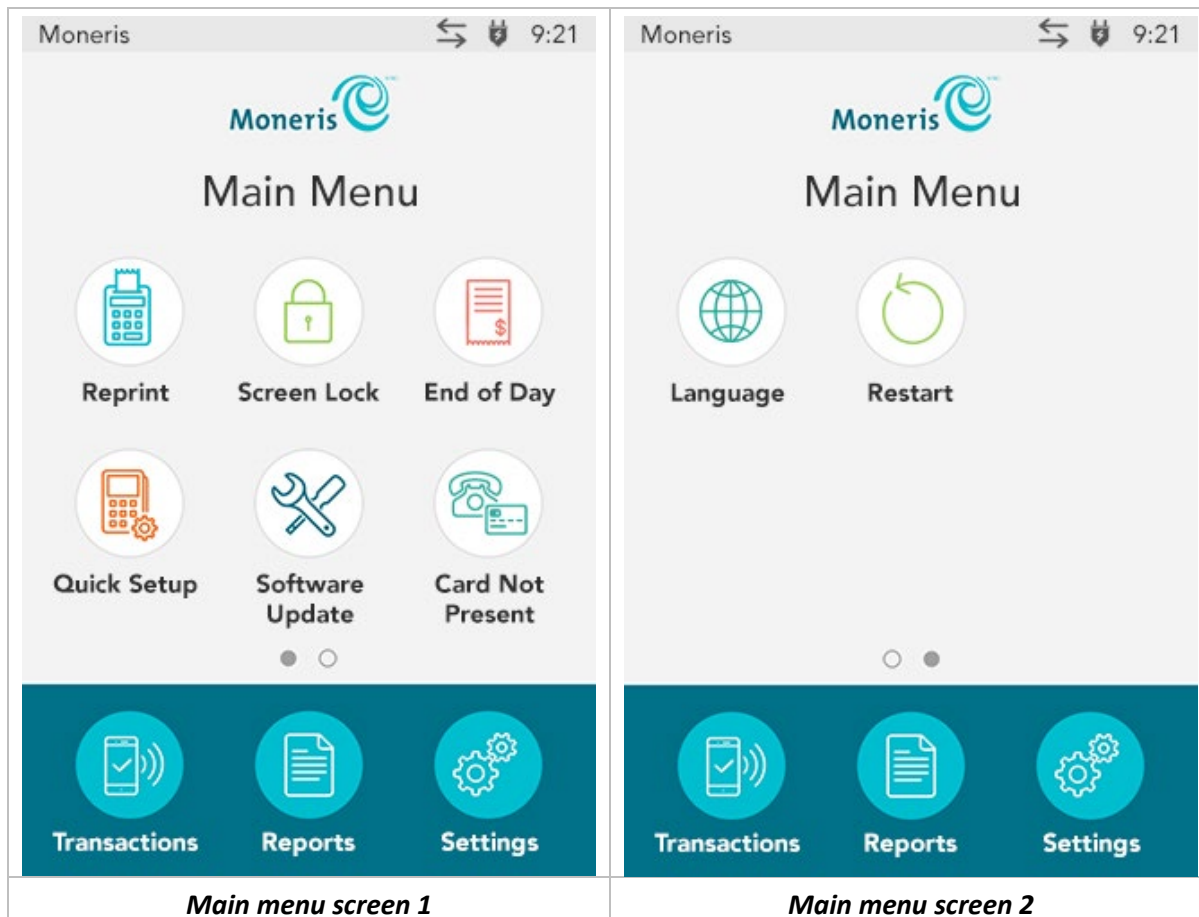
Moneris 9:21

Moneris

Main Menu

Reprint

Screen Lock

End of Day

Quick Setup

Software Update

Card Not Present

Transactions

Reports

Settings

*Main menu screen 1*

Moneris 9:21

Moneris

Main Menu

Language

Restart

Transactions

Reports

Settings

*Main menu screen 2*